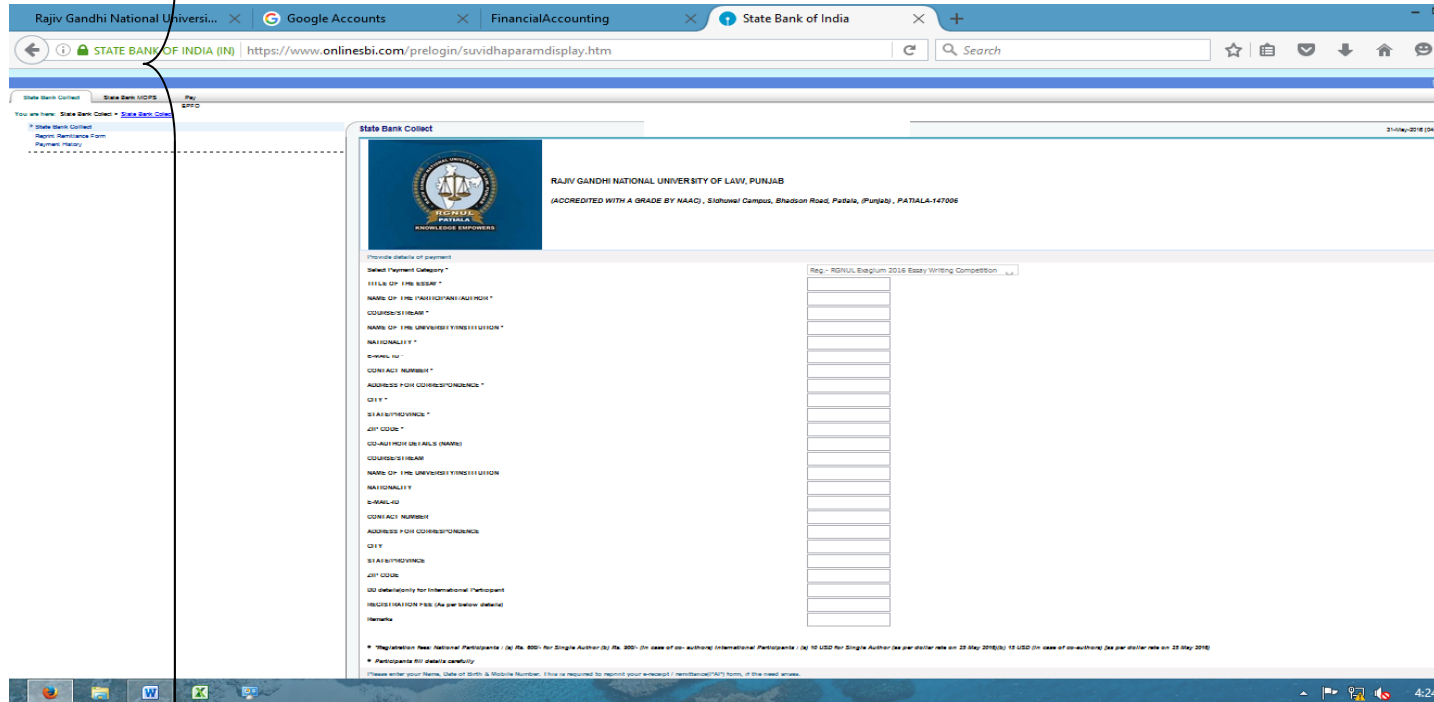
Rajiv Gandhi National Universi... × Google Accounts × FinancialAccounting × State Bank of India × +

STATE BANK OF INDIA (IN) | https://www.onlinesbi.com/prelogin/suvidhaparamdisplay.htm

Search

State Bank Collect | State Bank MOPS | Pay EPFO

You are here: State Bank Collect > State Bank Collect

State Bank Collect
Reprint Remittance Form
Payment History

State Bank Collect

31-May-2016 [04

RGNUL PATIALA KNOWLEDGE EMPOWERS

RAJIV GANDHI NATIONAL UNIVERSITY OF LAW, PUNJAB

(ACCREDITED WITH A GRADE BY NAAC) , Sidhuwal Campus, Bhadson Road, Patiala, (Punjab) , PATIALA-147006

Provide details of payment

Select Payment Category * Reg.- RGNUL Exagium 2016 Essay Writing Competition

TITLE OF THE ESSAY *
NAME OF THE PARTICIPANT/AUTHOR *
COURSE/STREAM *
NAME OF THE UNIVERSITY/INSTITUTION *
NATIONALITY *
E-MAIL ID *
CONTACT NUMBER *
ADDRESS FOR CORRESPONDENCE *
CITY *
STATE/PROVINCE *
ZIP CODE *
CO-AUTHOR DETAILS (NAME)
COURSE/STREAM
NAME OF THE UNIVERSITY/INSTITUTION
NATIONALITY
E-MAIL-ID
CONTACT NUMBER
ADDRESS FOR CORRESPONDENCE
CITY
STATE/PROVINCE
ZIP CODE
DD details(only for International Participant
REGISTRATION FEE (As per below details)
Remarks

* *Registration fees: National Participants : (a) Rs. 800/- for Single Author (b) Rs. 300/- (in case of co- authors) International Participants : (a) 10 USD for Single Author (as per dollar rate on 25 May 2016)(b) 15 USD (in case of co-authors) (as per dollar rate on 25 May 2016)

* Participants fill details carefully

Please enter your Name, Date of Birth & Mobile Number. This is required to reprint your e-receipt / remittance(PAP) form, if the need arises.

4:24